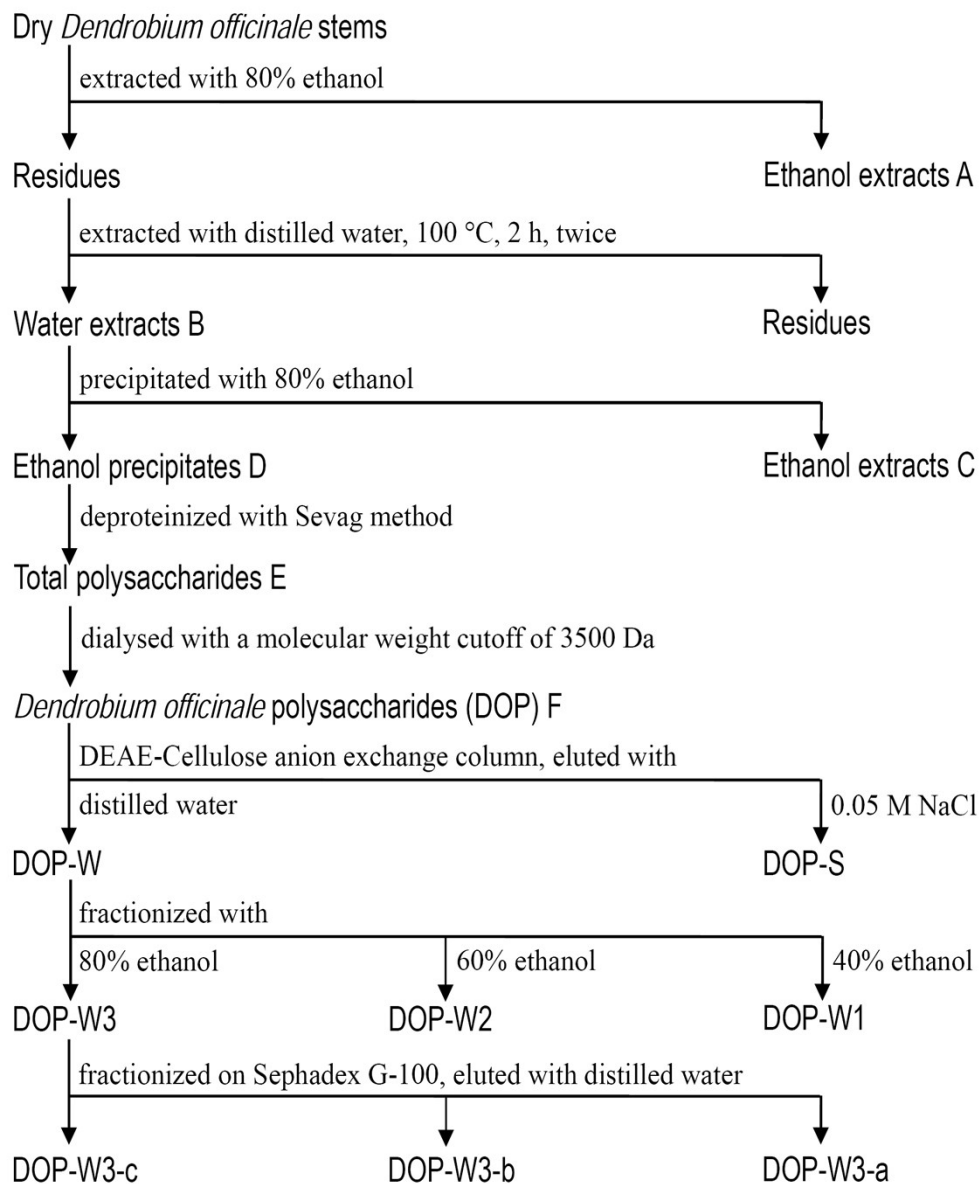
Dry *Dendrobium officinale* stems

extracted with 80% ethanol

Residues

Ethanol extracts A

extracted with distilled water, 100 °C, 2 h, twice

Water extracts B

Residues

precipitated with 80% ethanol

Ethanol precipitates D

Ethanol extracts C

deproteinized with Sevag method

Total polysaccharides E

dialysed with a molecular weight cutoff of 3500 Da

*Dendrobium officinale* polysaccharides (DOP) F

DEAE-Cellulose anion exchange column, eluted with

distilled water

0.05 M NaCl

DOP-W

DOP-S

fractionized with

80% ethanol

60% ethanol

40% ethanol

DOP-W3

DOP-W2

DOP-W1

fractionized on Sephadex G-100, eluted with distilled water

DOP-W3-c

DOP-W3-b

DOP-W3-a